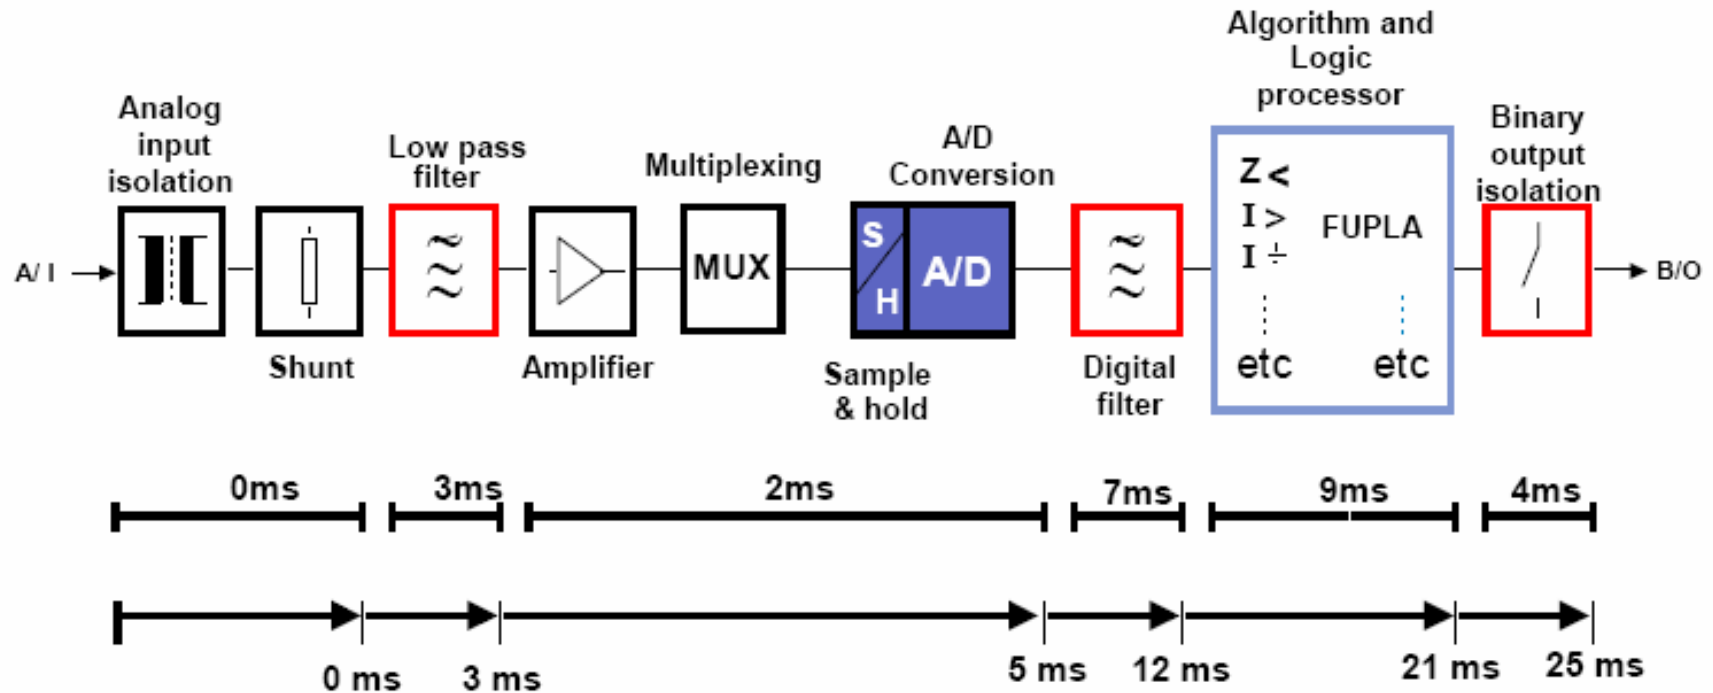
Algorithm and Logic processor

Analog input isolation

Low pass filter

Multiplexing

A/D Conversion

Binary output isolation

A/ I

MUX

S

H

A/D

Z <

I >

I ÷

FUPLA

etc

etc

B/O

Shunt

Amplifier

Sample & hold

Digital filter

0ms

3ms

2ms

7ms

9ms

4ms

0 ms

3 ms

5 ms

12 ms

21 ms

25 ms